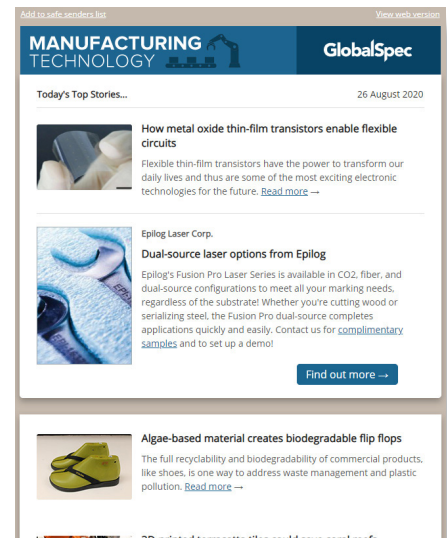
Add to safe senders list

View web version

MANUFACTURING TECHNOLOGY

GlobalSpec

Today's Top Stories...

26 August 2020

How metal oxide thin-film transistors enable flexible circuits

Flexible thin-film transistors have the power to transform our daily lives and thus are some of the most exciting electronic technologies for the future. Read more →

Epilog Laser Corp.

Dual-source laser options from Epilog

Epilog's Fusion Pro Laser Series is available in CO2, fiber, and dual-source configurations to meet all your marking needs, regardless of the substrate! Whether you're cutting wood or serializing steel, the Fusion Pro dual-source completes applications quickly and easily. Contact us for complimentary samples and to set up a demo!

Find out more →

Algae-based material creates biodegradable flip flops

The full recyclability and biodegradability of commercial products, like shoes, is one way to address waste management and plastic pollution. Read more →

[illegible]